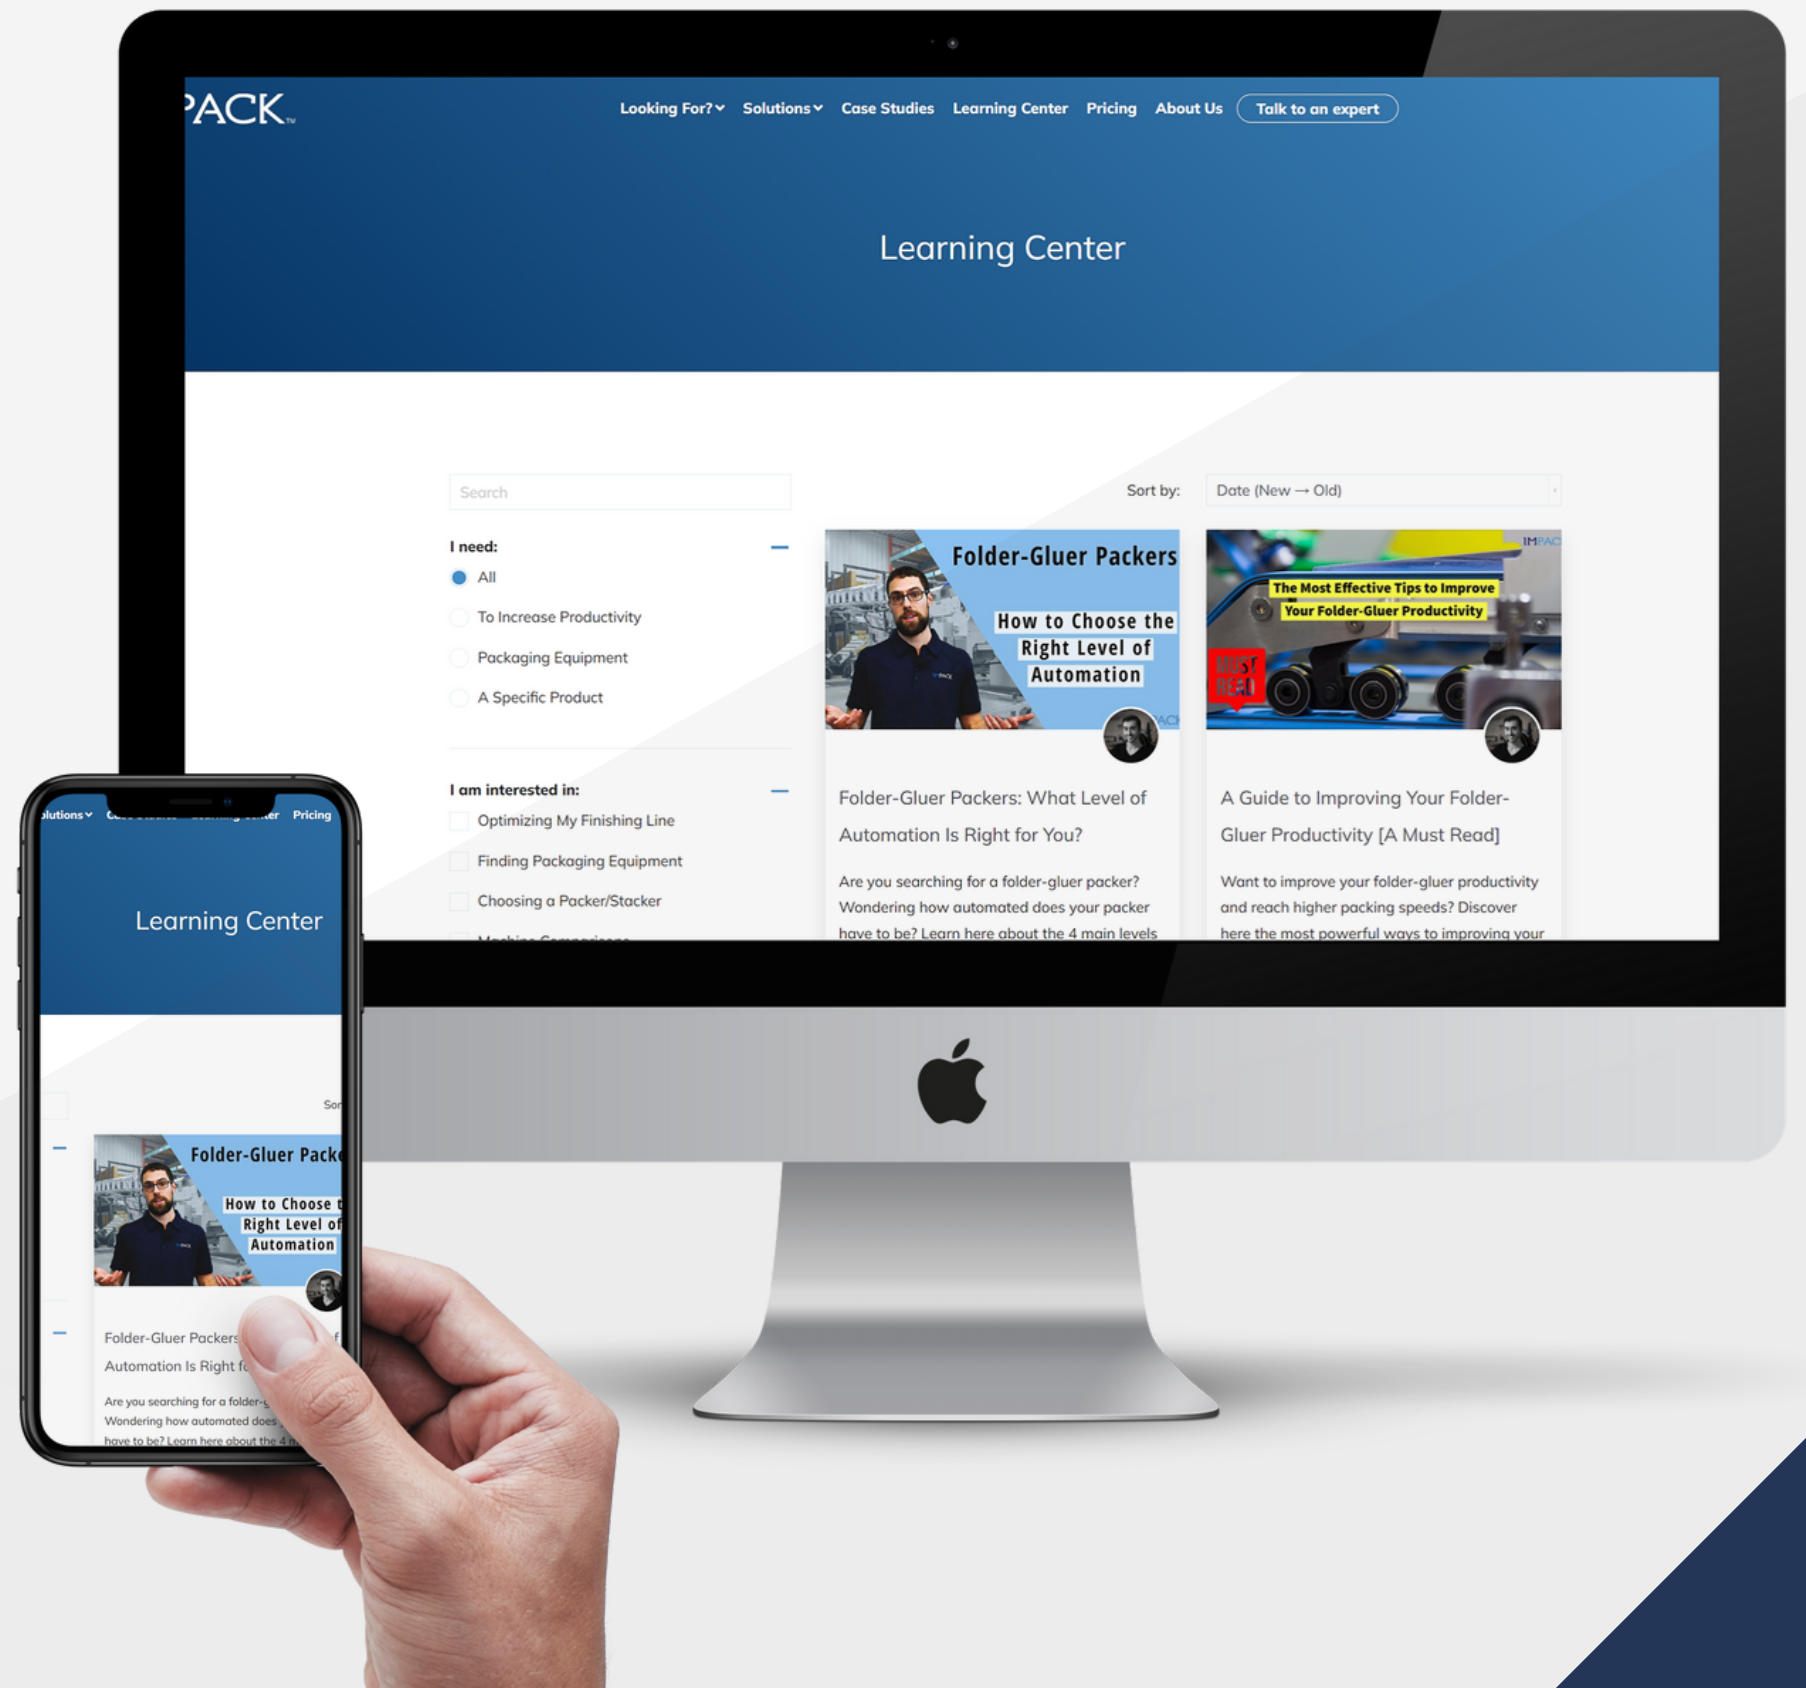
PACK™

Looking For? Solutions Case Studies Learning Center Pricing About Us Talk to an expert

Learning Center

Search

Sort by: Date (New → Old)

I need:
All
To Increase Productivity
Packaging Equipment
A Specific Product

I am interested in:
Optimizing My Finishing Line
Finding Packaging Equipment
Choosing a Packer/Stacker
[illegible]

Folder-Gluer Packers
How to Choose the Right Level of Automation

Folder-Gluer Packers: What Level of Automation Is Right for You?

Are you searching for a folder-gluer packer? Wondering how automated does your packer have to be? Learn here about the 4 main levels

IMPACK
The Most Effective Tips to Improve Your Folder-Gluer Productivity
MUST READ

A Guide to Improving Your Folder-Gluer Productivity [A Must Read]

Want to improve your folder-gluer productivity and reach higher packing speeds? Discover here the most powerful ways to improving your

olutions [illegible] Pricing

Learning Center

Sor

Folder-Gluer Packe
How to Choose t
Right Level of
Automation

Folder-Gluer Packers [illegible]
Automation Is Right f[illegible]

Are you searching for a folder-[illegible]
Wondering how automated does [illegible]
have to be? Learn here about the 4 m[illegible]